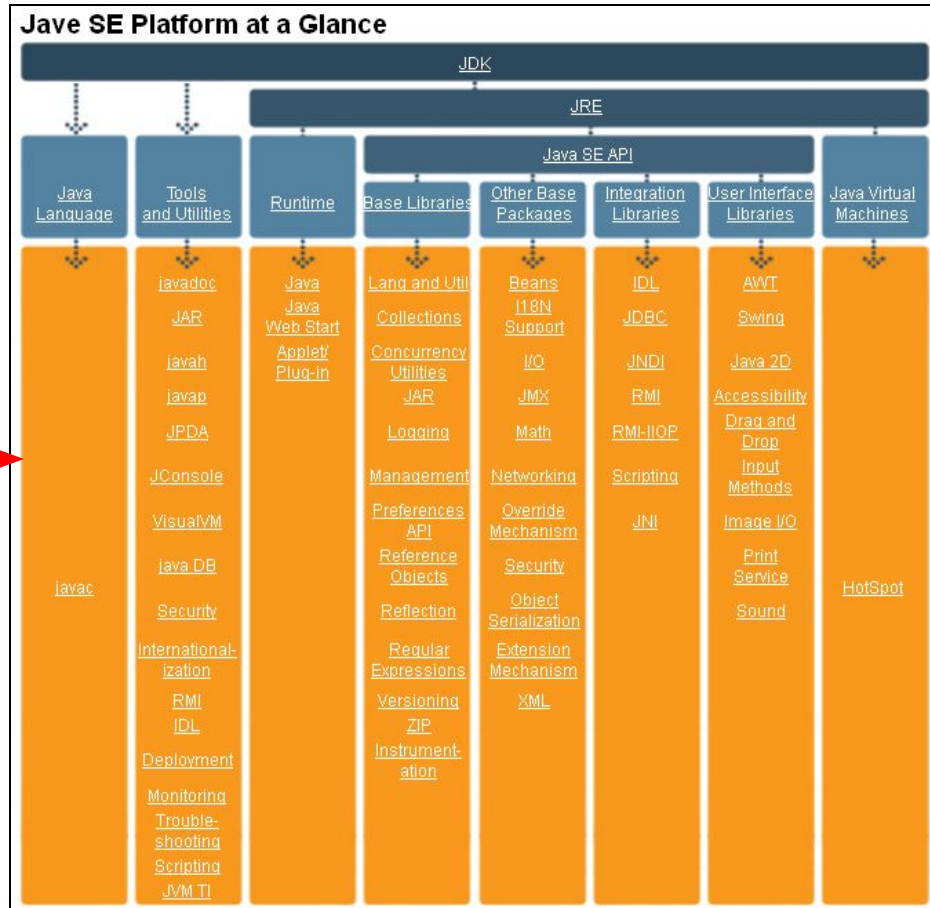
Jave SE Platform at a Glance

JDK

JRE

Java SE API

Java Language

Tools and Utilities

Runtime

Base Libraries

Other Base Packages

Integration Libraries

User Interface Libraries

Java Virtual Machines

javac

javadoc
JAR
javah
javap
JPDA
JConsole
VisualVM
java DB
Security
Internationalization
RMI
IDL
Deployment
Monitoring
Troubleshooting
Scripting
JVM TI

Java
Java Web Start
Applet/ Plug-in

Lang and Util
Collections
Concurrency Utilities
JAR
Logging
Management
Preferences API
Reference Objects
Reflection
Regular Expressions
Versioning
ZIP
Instrumentation

Beans
I18N Support
I/O
JMX
Math
Networking
Override Mechanism
Security
Object Serialization
Extension Mechanism
XML

IDL
JDBC
JNDI
RMI
RMI-IIOP
Scripting
JNI

AWT
Swing
Java 2D
Accessibility
Drag and Drop
Input Methods
Image I/O
Print Service
Sound

HotSpot